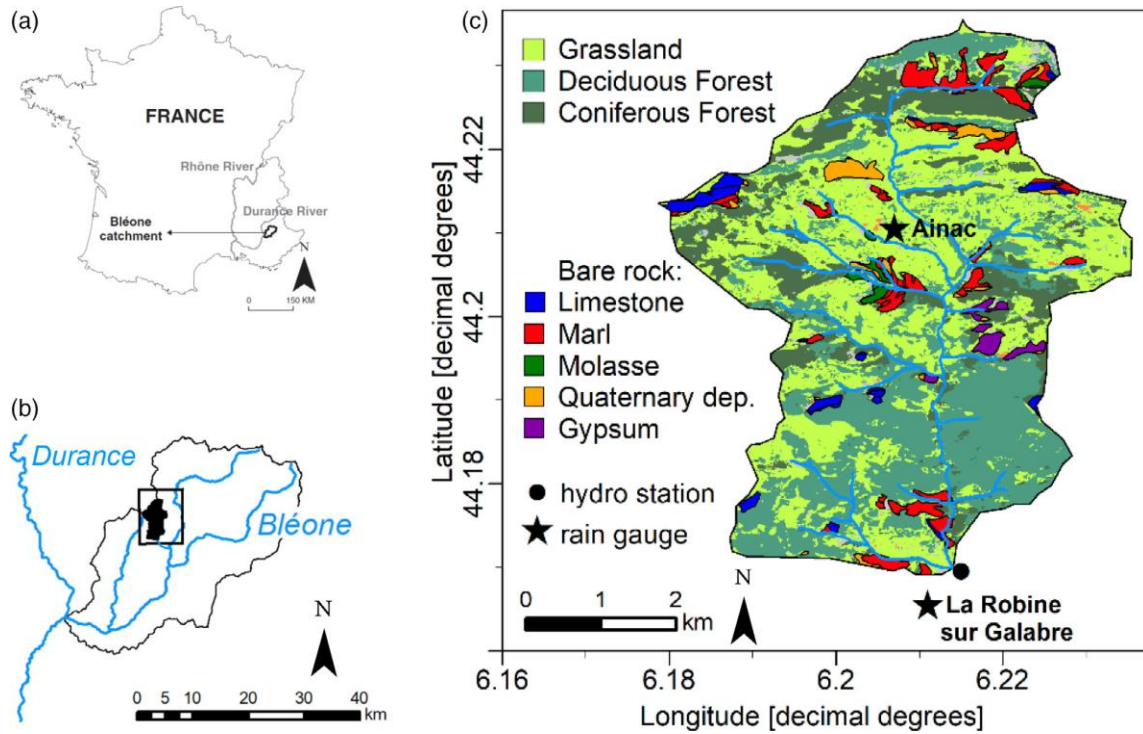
(a)

FRANCE

Rhône River

Durance River

Bléone catchment

N

0 150 KM

(b)

Durance

Bléone

N

0 5 10 20 30 40 km

(c)

Grassland
Deciduous Forest
Coniferous Forest

Bare rock:
Limestone
Marl
Molasse
Quaternary dep.
Gypsum

hydro station
rain gauge

Ainac

La Robine sur Galabre

0 1 2 km

N

Latitude [decimal degrees]

44.22
44.2
44.18

6.16 6.18 6.2 6.22

Longitude [decimal degrees]